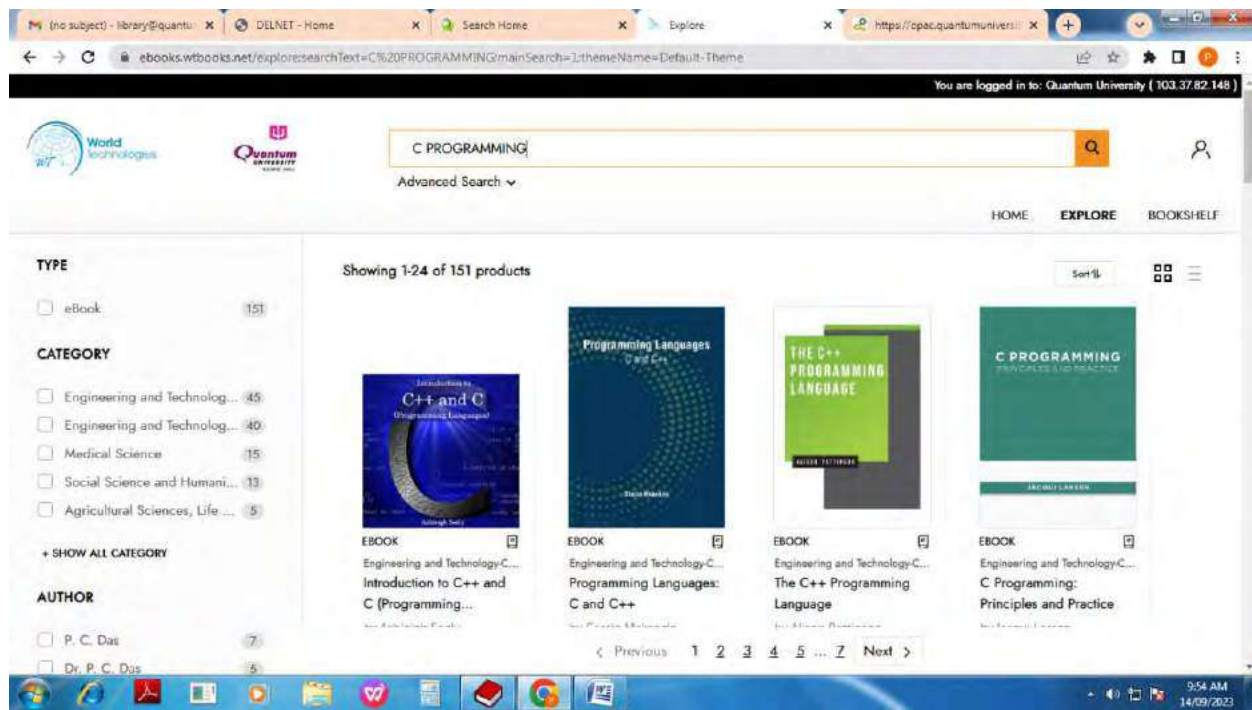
(no subject) - library@quantu ×
DELNET - Home ×
Search Home ×
Explore ×
https://opac.quantumuniversi ×

ebooks.wtbooks.net/explore:searchText=C%20PROGRAMMING:mainSearch=1:themeName=Default-Theme

You are logged in to: Quantum University ( 103.37.82.148 )

World Technologies
Quantum University

C PROGRAMMING
Advanced Search

HOME EXPLORE BOOKSHELF

TYPE
eBook 151

CATEGORY
Engineering and Technolog... 45
Engineering and Technolog... 40
Medical Science 15
Social Science and Humani... 13
Agricultural Sciences, Life ... 5
+ SHOW ALL CATEGORY

AUTHOR
P. C. Das 7
Dr. P. C. Das 5

Showing 1-24 of 151 products

Sort

Introduction to C++ and C (Programming Languages)

EBOOK
Engineering and Technology-C...
Introduction to C++ and C (Programming...

Programming Languages C and C++

EBOOK
Engineering and Technology-C...
Programming Languages: C and C++

THE C++ PROGRAMMING LANGUAGE

EBOOK
Engineering and Technology-C...
The C++ Programming Language

C PROGRAMMING
PRINCIPLES AND PRACTICE
JACOB LARSEN

EBOOK
Engineering and Technology-C...
C Programming: Principles and Practice

< Previous 1 2 3 4 5 ... 7 Next >

9:54 AM
14/09/2023